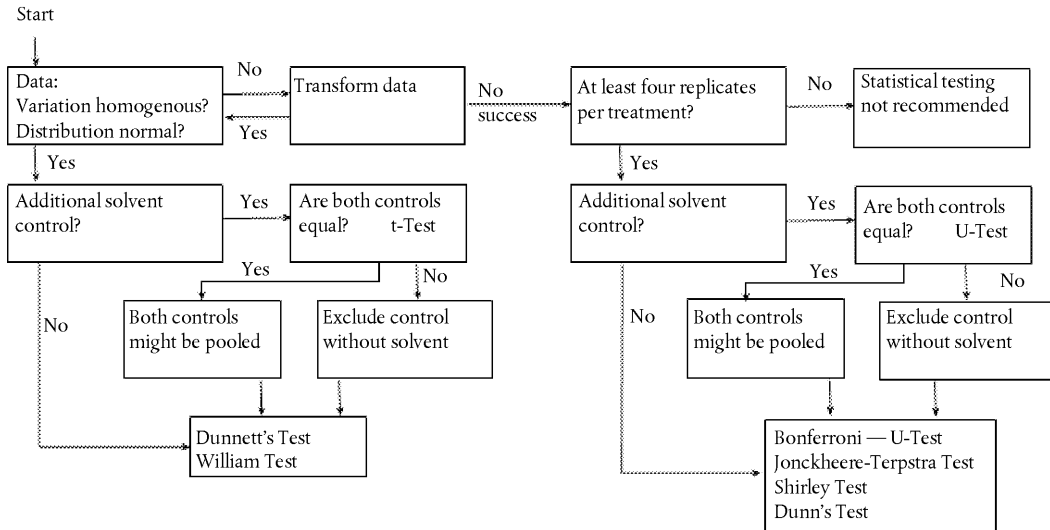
Start

Data:
Variation homogenous?
Distribution normal?

No

Yes

Transform data

No success

At least four replicates per treatment?

No

Statistical testing not recommended

Yes

Yes

Additional solvent control?

Yes

Are both controls equal? t-Test

Yes

No

No

Both controls might be pooled

Exclude control without solvent

Dunnett's Test
William Test

Additional solvent control?

Yes

Are both controls equal? U-Test

Yes

No

No

Both controls might be pooled

Exclude control without solvent

Bonferroni — U-Test
Jonckheere-Terpstra Test
Shirley Test
Dunn's Test